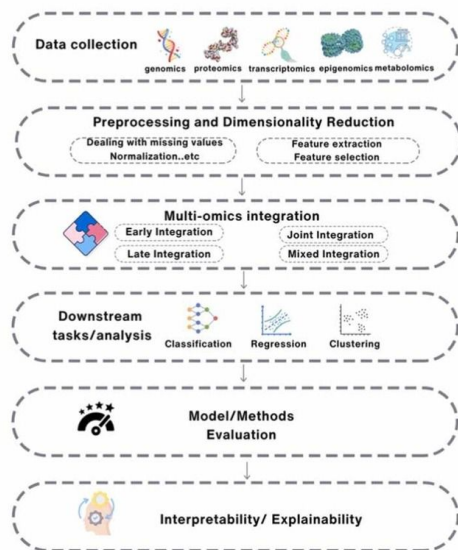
Data collection

genomics proteomics transcriptomics epigenomics metabolomics

Preprocessing and Dimensionality Reduction

Dealing with missing values
Normalization..etc

Feature extraction
Feature selection

Multi-omics integration

Early Integration

Joint Integration

Late Integration

Mixed Integration

Downstream tasks/analysis

Classification

Regression

Clustering

Model/Methods Evaluation

Interpretability/ Explainability